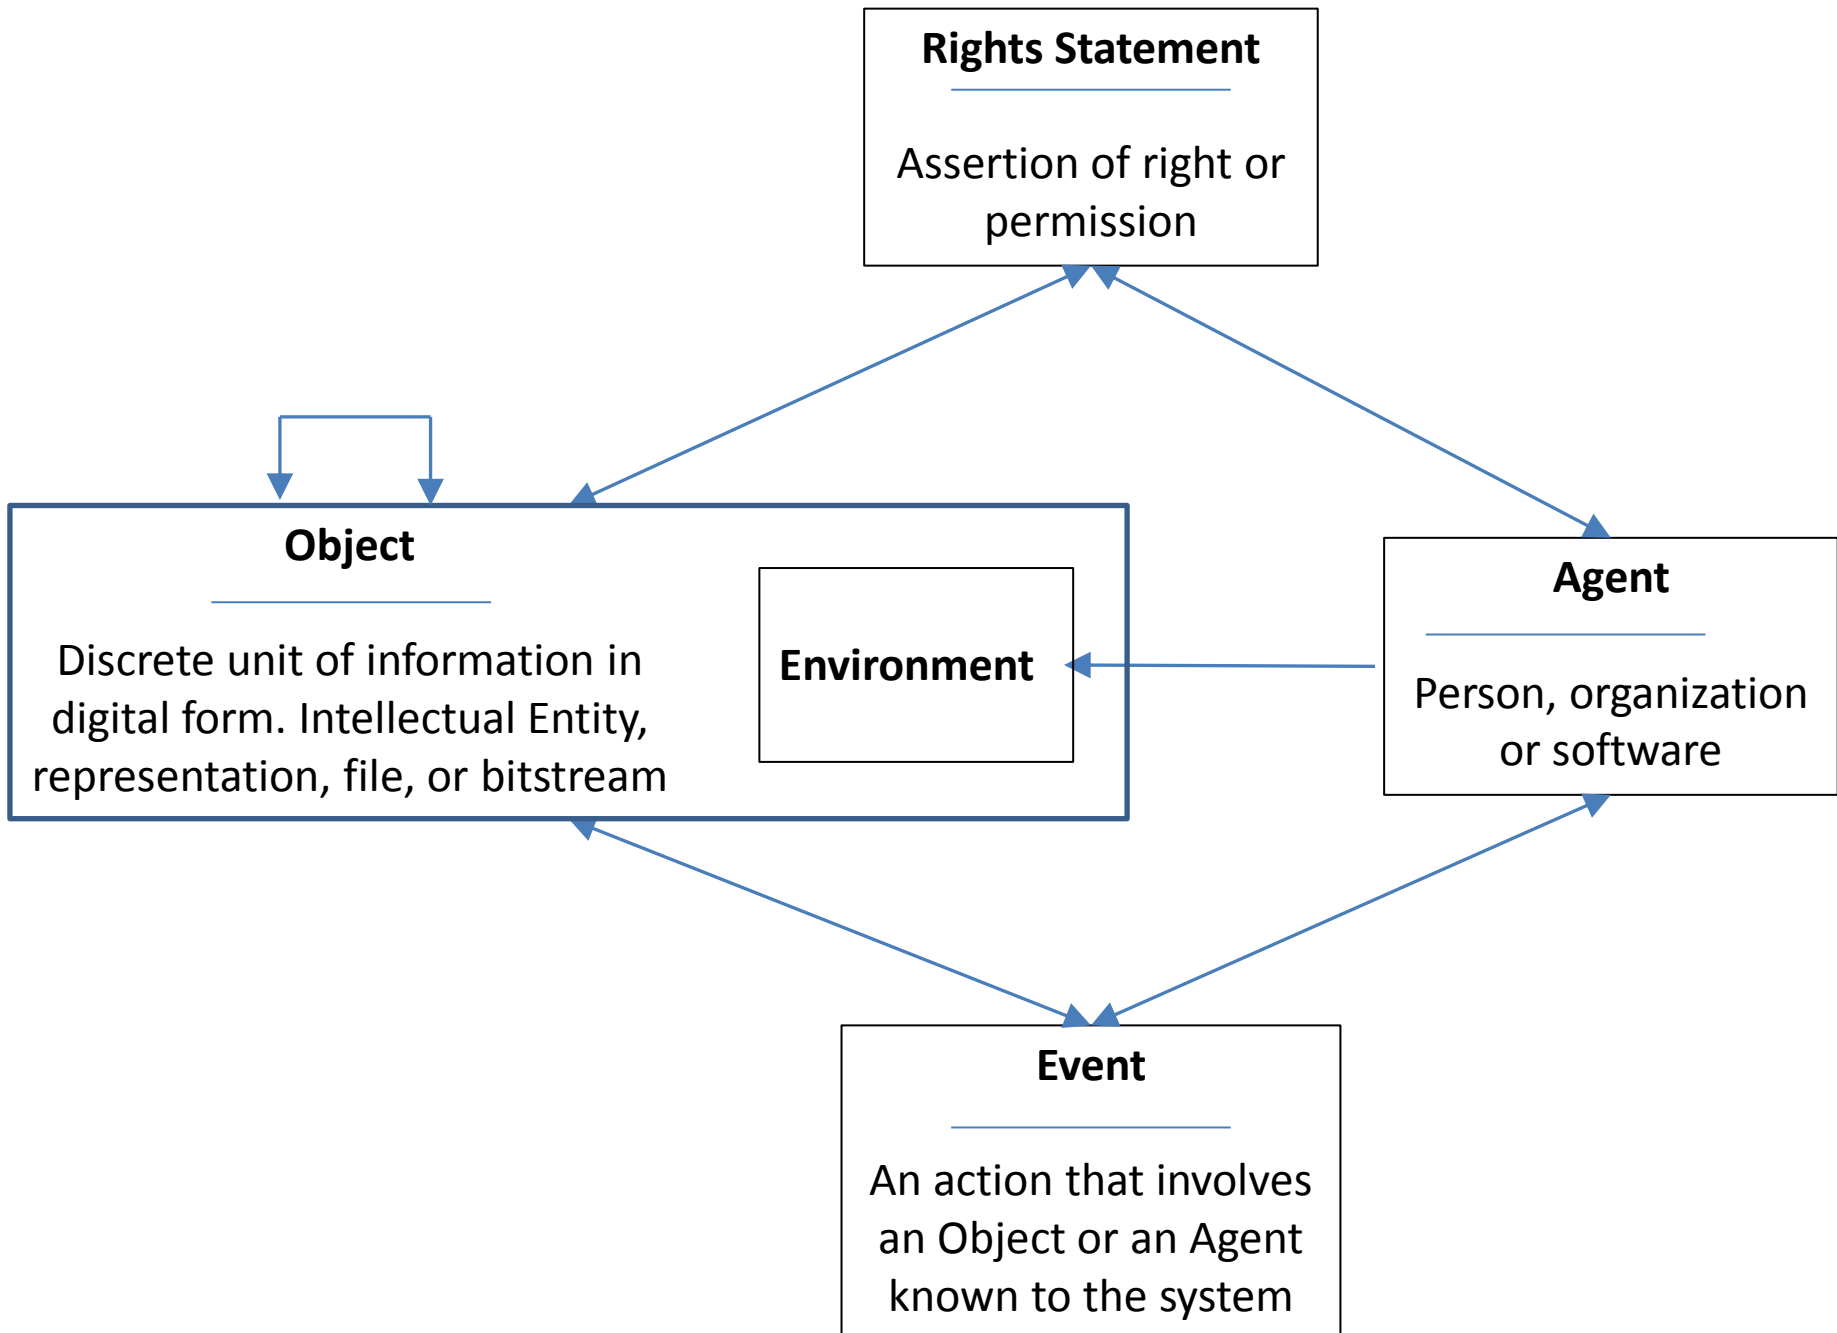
Rights Statement

Assertion of right or permission

Object

Discrete unit of information in digital form. Intellectual Entity, representation, file, or bitstream

Environment

Agent

Person, organization or software

Event

An action that involves an Object or an Agent known to the system